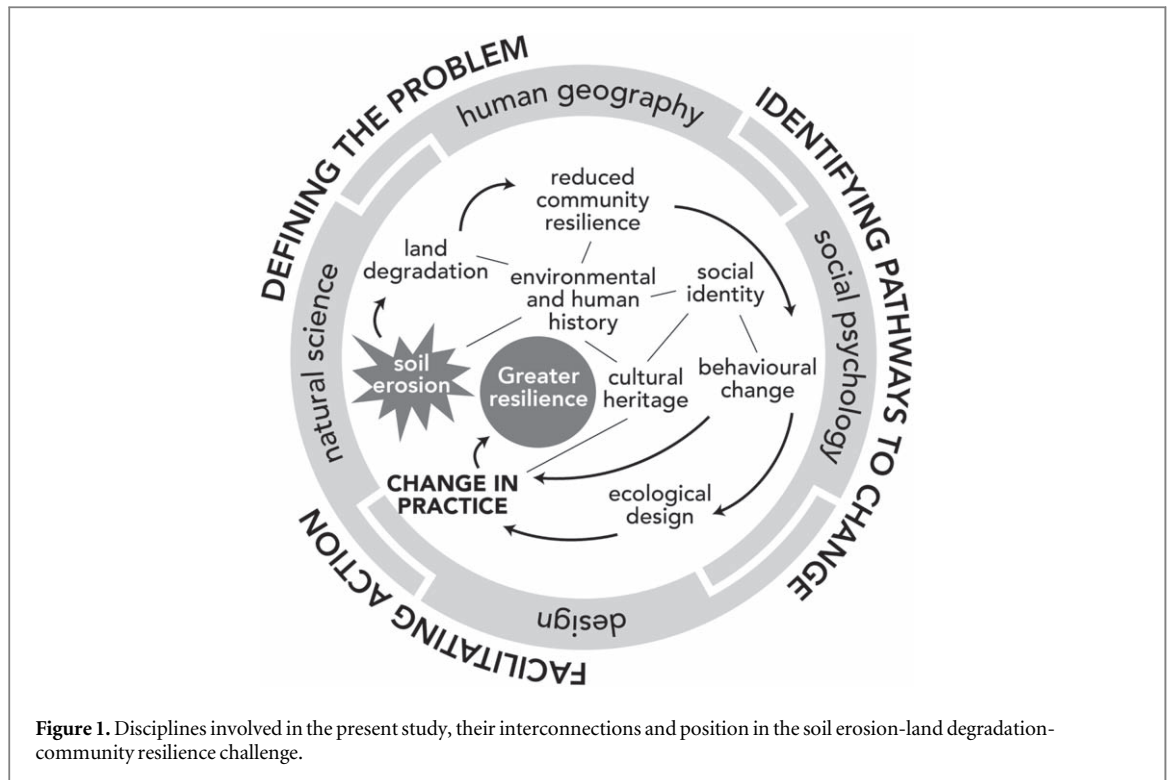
DEFINING THE PROBLEM

IDENTIFYING PATHWAYS TO CHANGE

FACILITATING ACTION

human geography

social psychology

design

natural science

reduced community resilience

land degradation

environmental and human history

social identity

soil erosion

Greater resilience

cultural heritage

behavioural change

CHANGE IN PRACTICE

ecological design

**Figure 1.** Disciplines involved in the present study, their interconnections and position in the soil erosion-land degradation-community resilience challenge.